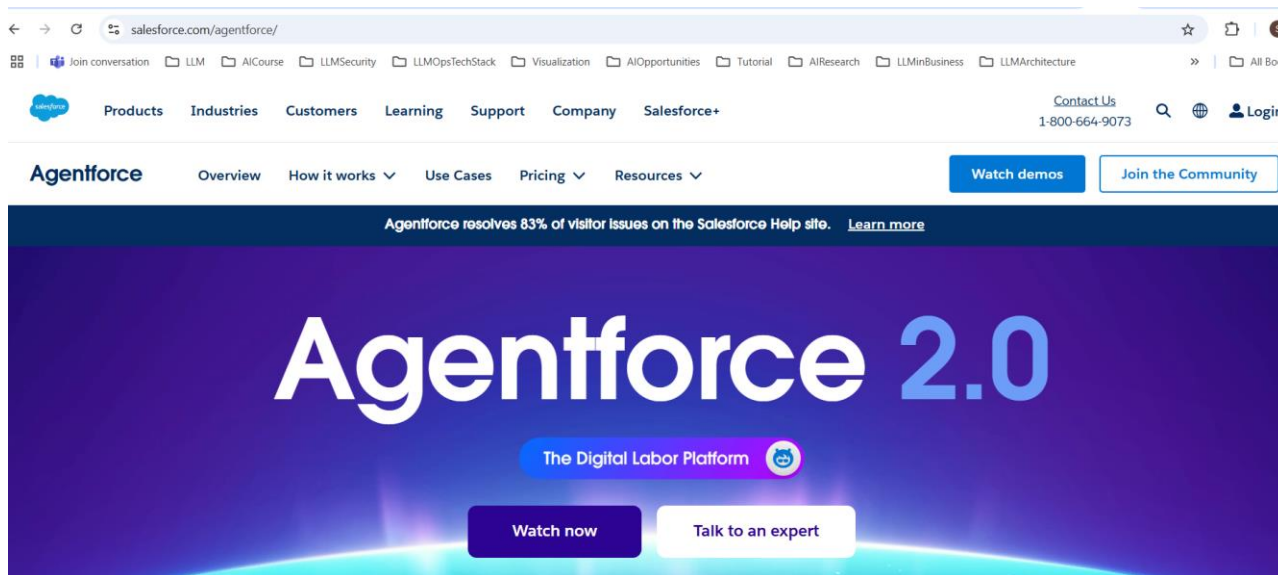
salesforce.com/agentforce/

Join conversation LLM AICourse LLMSecurity LLMOpsTechStack Visualization AIOpportunities Tutorial AIResearch LLMinBusiness LLMArchitecture » All Bo

salesforce

Products Industries Customers Learning Support Company Salesforce+

Contact Us
1-800-664-9073

Login

Agentforce Overview How it works Use Cases Pricing Resources

Watch demos Join the Community

Agentforce resolves 83% of visitor issues on the Salesforce Help site. Learn more

Agentforce 2.0

The Digital Labor Platform

Watch now Talk to an expert